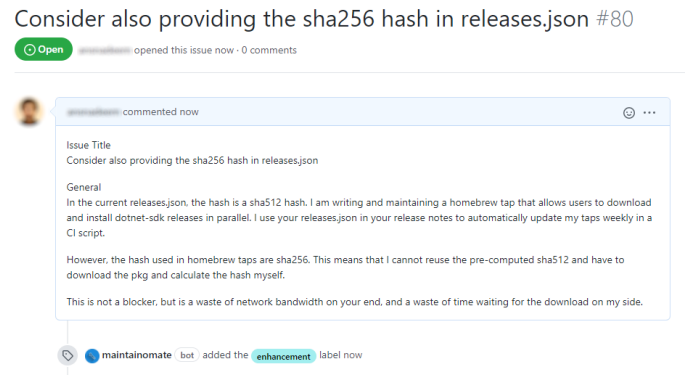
Consider also providing the sha256 hash in releases.json #80

Open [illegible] opened this issue now · 0 comments

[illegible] commented now

Issue Title
Consider also providing the sha256 hash in releases.json

General
In the current releases.json, the hash is a sha512 hash. I am writing and maintaining a homebrew tap that allows users to download and install dotnet-sdk releases in parallel. I use your releases.json in your release notes to automatically update my taps weekly in a CI script.

However, the hash used in homebrew taps are sha256. This means that I cannot reuse the pre-computed sha512 and have to download the pkg and calculate the hash myself.

This is not a blocker, but is a waste of network bandwidth on your end, and a waste of time waiting for the download on my side.

maintainomate bot added the enhancement label now